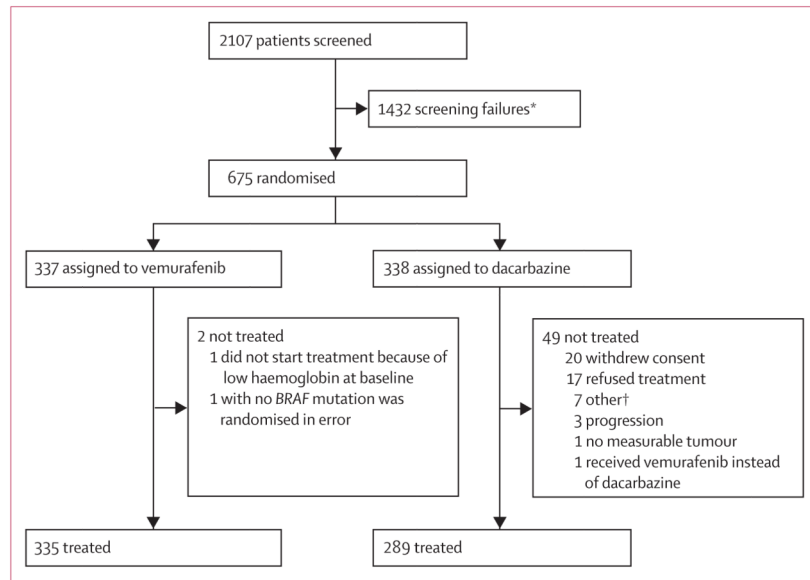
2107 patients screened

1432 screening failures*

675 randomised

337 assigned to vemurafenib

338 assigned to dacarbazine

2 not treated
1 did not start treatment because of low haemoglobin at baseline
1 with no BRAF mutation was randomised in error

49 not treated
20 withdrew consent
17 refused treatment
7 other†
3 progression
1 no measurable tumour
1 received vemurafenib instead of dacarbazine

335 treated

289 treated